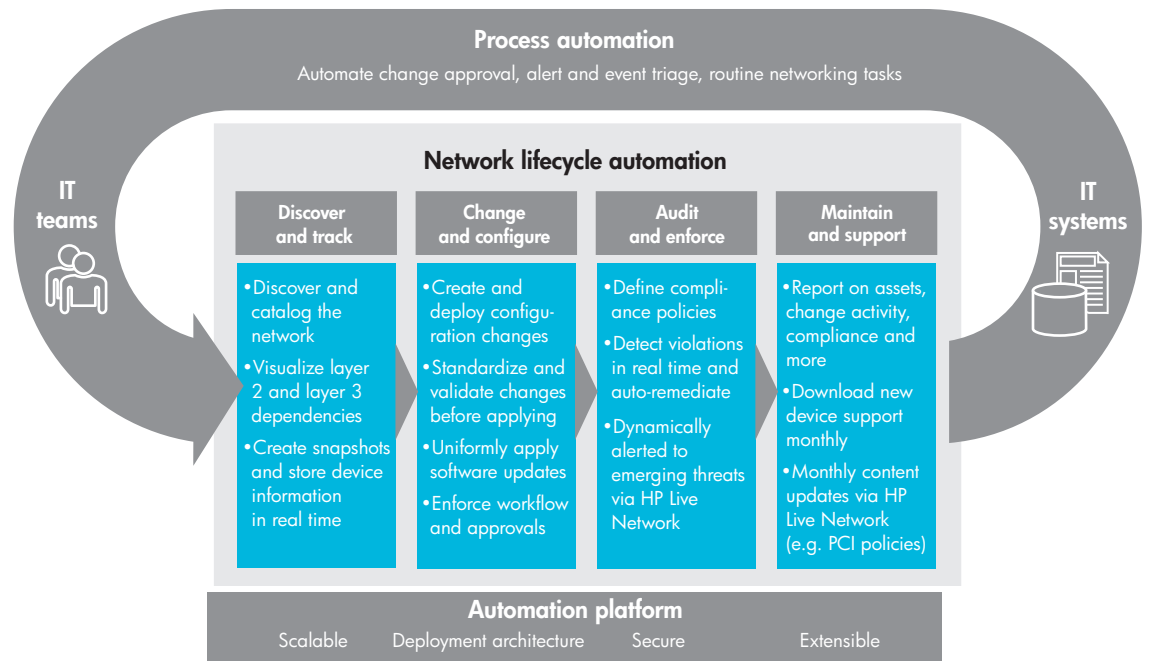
Process automation

Automate change approval, alert and event triage, routine networking tasks

IT teams

IT systems

Network lifecycle automation

Discover and track

• Discover and catalog the network
• Visualize layer 2 and layer 3 dependencies
• Create snapshots and store device information in real time

Change and configure

• Create and deploy configuration changes
• Standardize and validate changes before applying
• Uniformly apply software updates
• Enforce workflow and approvals

Audit and enforce

• Define compliance policies
• Detect violations in real time and auto-remediate
• Dynamically alerted to emerging threats via HP Live Network

Maintain and support

• Report on assets, change activity, compliance and more
• Download new device support monthly
• Monthly content updates via HP Live Network (e.g. PCI policies)

Automation platform

Scalable Deployment architecture Secure Extensible